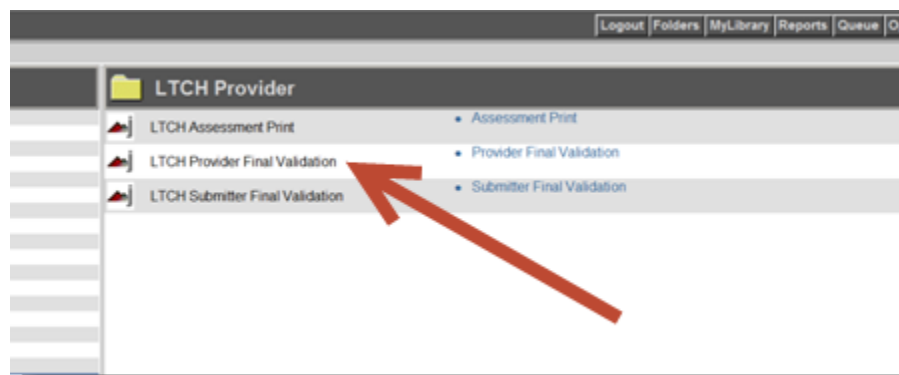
Logout Folders MyLibrary Reports Queue O

LTCH Provider

LTCH Assessment Print
• Assessment Print

LTCH Provider Final Validation
• Provider Final Validation

LTCH Submitter Final Validation
• Submitter Final Validation